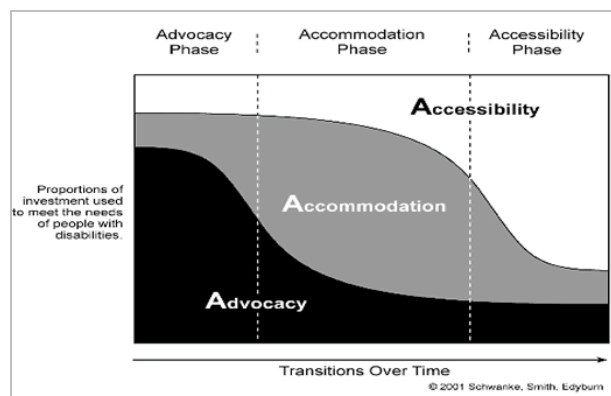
Advocacy Phase

Accommodation Phase

Accessibility Phase

Proportions of investment used to meet the needs of people with disabilities.

Accessibility

Accommodation

Advocacy

Transitions Over Time

© 2001 Schwanke, Smith, Edyburn